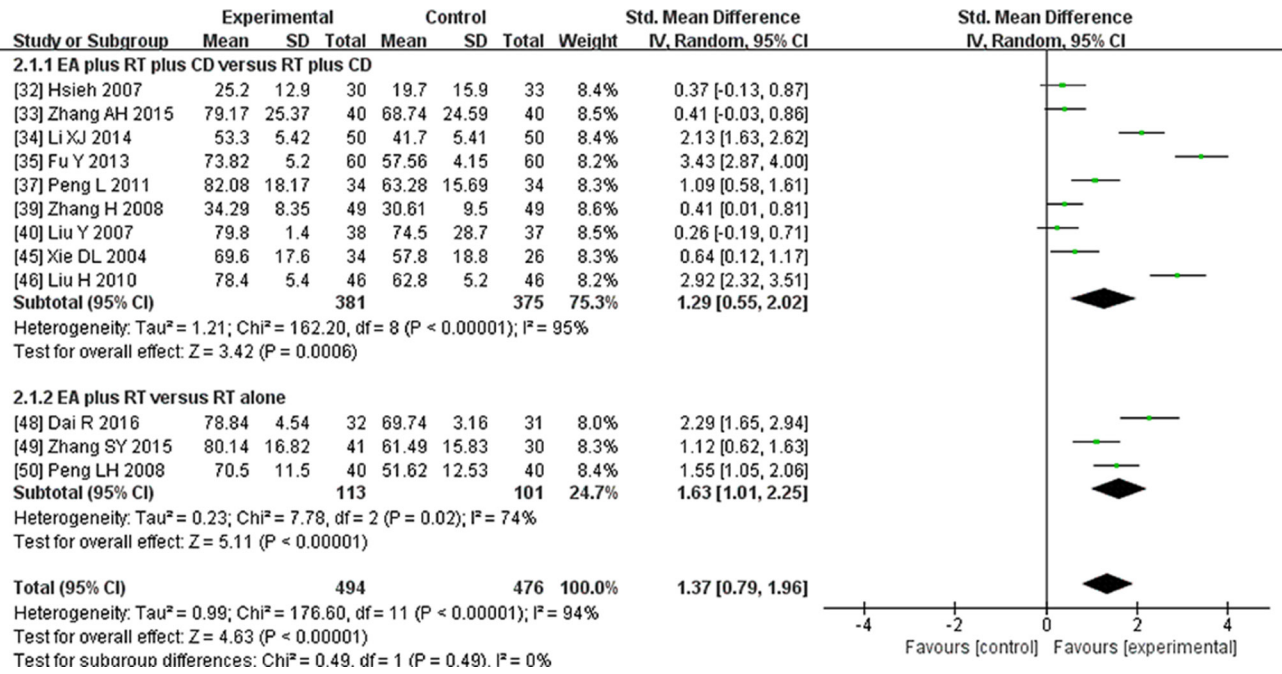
| Study or Subgroup | Experimental Mean | Experimental SD | Experimental Total | Control Mean | Control SD | Control Total | Weight | Std. Mean Difference IV, Random, 95% CI |
|---|---|---|---|---|---|---|---|---|
| **2.1.1 EA plus RT plus CD versus RT plus CD** | | | | | | | | |
| [32] Hsieh 2007 | 25.2 | 12.9 | 30 | 19.7 | 15.9 | 33 | 8.4% | 0.37 [-0.13, 0.87] |
| [33] Zhang AH 2015 | 79.17 | 25.37 | 40 | 68.74 | 24.59 | 40 | 8.5% | 0.41 [-0.03, 0.86] |
| [34] Li XJ 2014 | 53.3 | 5.42 | 50 | 41.7 | 5.41 | 50 | 8.4% | 2.13 [1.63, 2.62] |
| [35] Fu Y 2013 | 73.82 | 5.2 | 60 | 57.56 | 4.15 | 60 | 8.2% | 3.43 [2.87, 4.00] |
| [37] Peng L 2011 | 82.08 | 18.17 | 34 | 63.28 | 15.69 | 34 | 8.3% | 1.09 [0.58, 1.61] |
| [39] Zhang H 2008 | 34.29 | 8.35 | 49 | 30.61 | 9.5 | 49 | 8.6% | 0.41 [0.01, 0.81] |
| [40] Liu Y 2007 | 79.8 | 1.4 | 38 | 74.5 | 28.7 | 37 | 8.5% | 0.26 [-0.19, 0.71] |
| [45] Xie DL 2004 | 69.6 | 17.6 | 34 | 57.8 | 18.8 | 26 | 8.3% | 0.64 [0.12, 1.17] |
| [46] Liu H 2010 | 78.4 | 5.4 | 46 | 62.8 | 5.2 | 46 | 8.2% | 2.92 [2.32, 3.51] |
| **Subtotal (95% CI)** | | | **381** | | | **375** | **75.3%** | **1.29 [0.55, 2.02]** |

Heterogeneity: Tau² = 1.21; Chi² = 162.20, df = 8 (P < 0.00001); I² = 95%
Test for overall effect: Z = 3.42 (P = 0.0006)

| Study or Subgroup | Experimental Mean | Experimental SD | Experimental Total | Control Mean | Control SD | Control Total | Weight | Std. Mean Difference IV, Random, 95% CI |
|---|---|---|---|---|---|---|---|---|
| **2.1.2 EA plus RT versus RT alone** | | | | | | | | |
| [48] Dai R 2016 | 78.84 | 4.54 | 32 | 69.74 | 3.16 | 31 | 8.0% | 2.29 [1.65, 2.94] |
| [49] Zhang SY 2015 | 80.14 | 16.82 | 41 | 61.49 | 15.83 | 30 | 8.3% | 1.12 [0.62, 1.63] |
| [50] Peng LH 2008 | 70.5 | 11.5 | 40 | 51.62 | 12.53 | 40 | 8.4% | 1.55 [1.05, 2.06] |
| **Subtotal (95% CI)** | | | **113** | | | **101** | **24.7%** | **1.63 [1.01, 2.25]** |

Heterogeneity: Tau² = 0.23; Chi² = 7.78, df = 2 (P = 0.02); I² = 74%
Test for overall effect: Z = 5.11 (P < 0.00001)

**Total (95% CI)** **494** **476** **100.0%** **1.37 [0.79, 1.96]**
Heterogeneity: Tau² = 0.99; Chi² = 176.60, df = 11 (P < 0.00001); I² = 94%
Test for overall effect: Z = 4.63 (P < 0.00001)
Test for subgroup differences: Chi² = 0.49, df = 1 (P = 0.49), I² = 0%

Std. Mean Difference
IV, Random, 95% CI
-4 -2 0 2 4
Favours [control] Favours [experimental]